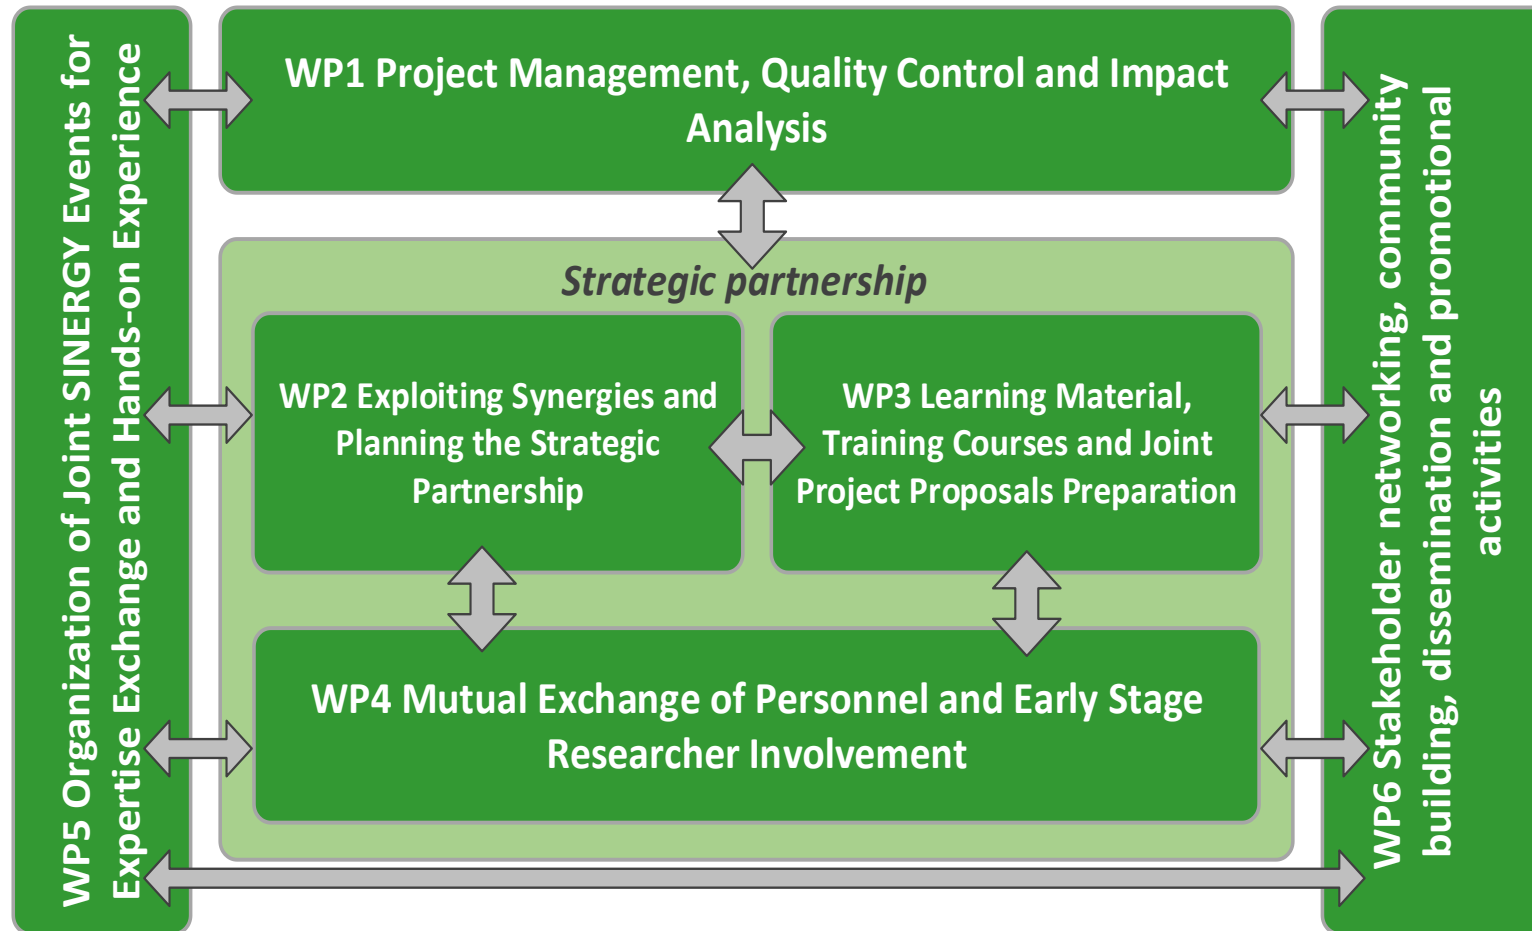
WP5 Organization of Joint SINERGY Events for Expertise Exchange and Hands-on Experience

WP1 Project Management, Quality Control and Impact Analysis

Strategic partnership

WP2 Exploiting Synergies and Planning the Strategic Partnership

WP3 Learning Material, Training Courses and Joint Project Proposals Preparation

WP4 Mutual Exchange of Personnel and Early Stage Researcher Involvement

WP6 Stakeholder networking, community building, dissemination and promotional activities